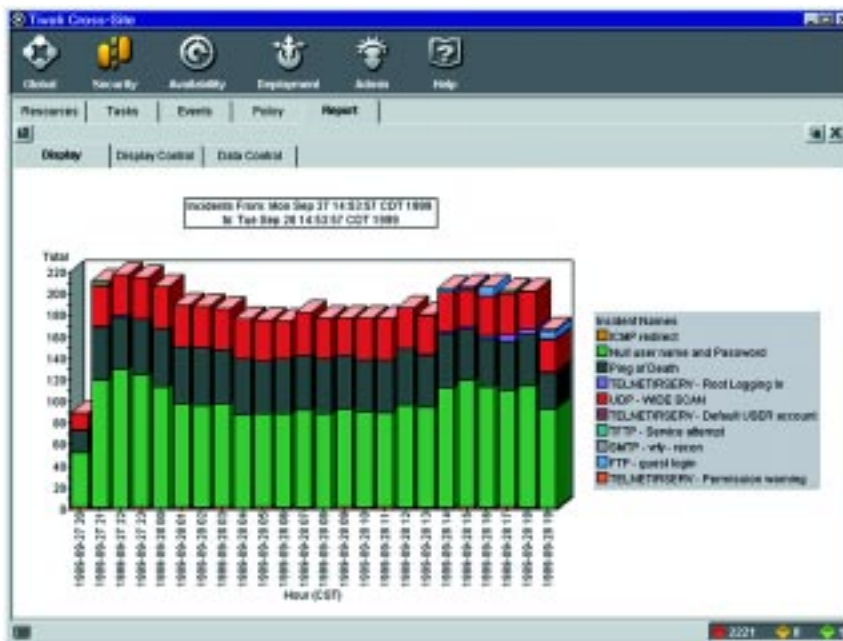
Tivoli Cross-Site

Global Security Availability Deployment Admin Help

Resources Tasks Events Policy Report

Display Display Control Data Control

Incidents From: Mon Sep 27 14:53:57 CDT 1999 to: Tue Sep 28 14:53:57 CDT 1999

Total

220
200
180
160
140
120
100
80
60
40
20
0

1999-09-27 20
1999-09-27 21
1999-09-27 22
1999-09-27 23
1999-09-28 00
1999-09-28 01
1999-09-28 02
1999-09-28 03
1999-09-28 04
1999-09-28 05
1999-09-28 06
1999-09-28 07
1999-09-28 08
1999-09-28 09
1999-09-28 10
1999-09-28 11
1999-09-28 12
1999-09-28 13
1999-09-28 14
1999-09-28 15
1999-09-28 16
1999-09-28 17
1999-09-28 18
1999-09-28 19

Hour (CST)

Incident Names
ICMP redirect
Null user name and Password
Ping of Death
TELNETSERV - Root Logging In
UDP - WIDE SCAN
TELNETSERV - Default USER account
TFTP - Service attempt
SMTP - vrfy - recon
FTP - guest login
TELNETSERV - Permission warning

2221 0 0